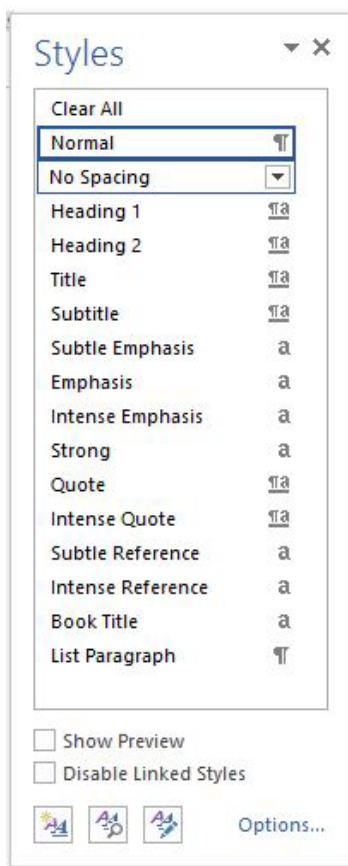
Styles

Clear All
Normal ¶
No Spacing
Heading 1 ¶a
Heading 2 ¶a
Title ¶a
Subtitle ¶a
Subtle Emphasis a
Emphasis a
Intense Emphasis a
Strong a
Quote ¶a
Intense Quote ¶a
Subtle Reference a
Intense Reference a
Book Title a
List Paragraph ¶

Show Preview
Disable Linked Styles

Options...